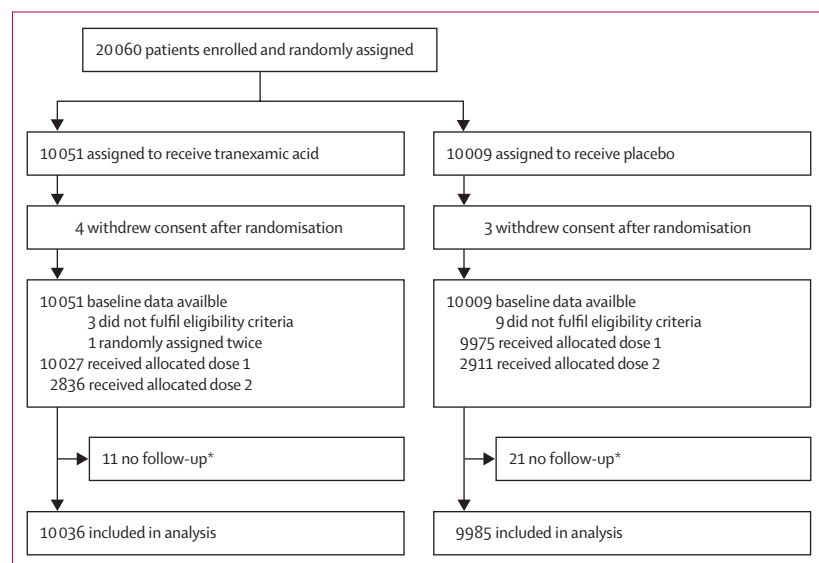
20 060 patients enrolled and randomly assigned

10 051 assigned to receive tranexamic acid

4 withdrew consent after randomisation

10 051 baseline data availble
3 did not fulfil eligibility criteria
1 randomly assigned twice
10 027 received allocated dose 1
2836 received allocated dose 2

11 no follow-up*

10 036 included in analysis

10 009 assigned to receive placebo

3 withdrew consent after randomisation

10 009 baseline data availble
9 did not fulfil eligibility criteria
9975 received allocated dose 1
2911 received allocated dose 2

21 no follow-up*

9985 included in analysis